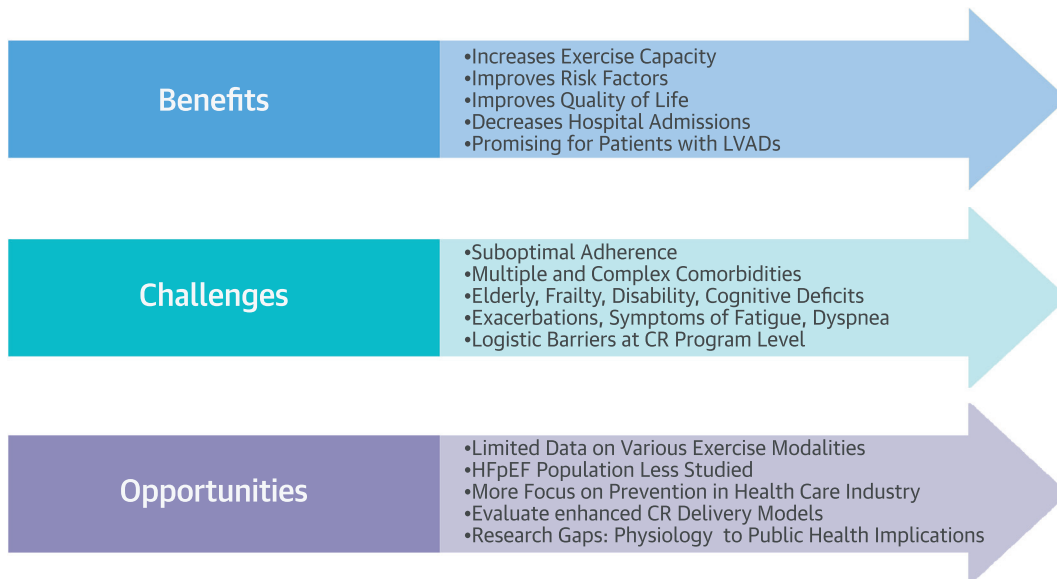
Benefits

•Increases Exercise Capacity
•Improves Risk Factors
•Improves Quality of Life
•Decreases Hospital Admissions
•Promising for Patients with LVADs

Challenges

•Suboptimal Adherence
•Multiple and Complex Comorbidities
•Elderly, Frailty, Disability, Cognitive Deficits
•Exacerbations, Symptoms of Fatigue, Dyspnea
•Logistic Barriers at CR Program Level

Opportunities

•Limited Data on Various Exercise Modalities
•HFpEF Population Less Studied
•More Focus on Prevention in Health Care Industry
•Evaluate enhanced CR Delivery Models
•Research Gaps: Physiology to Public Health Implications